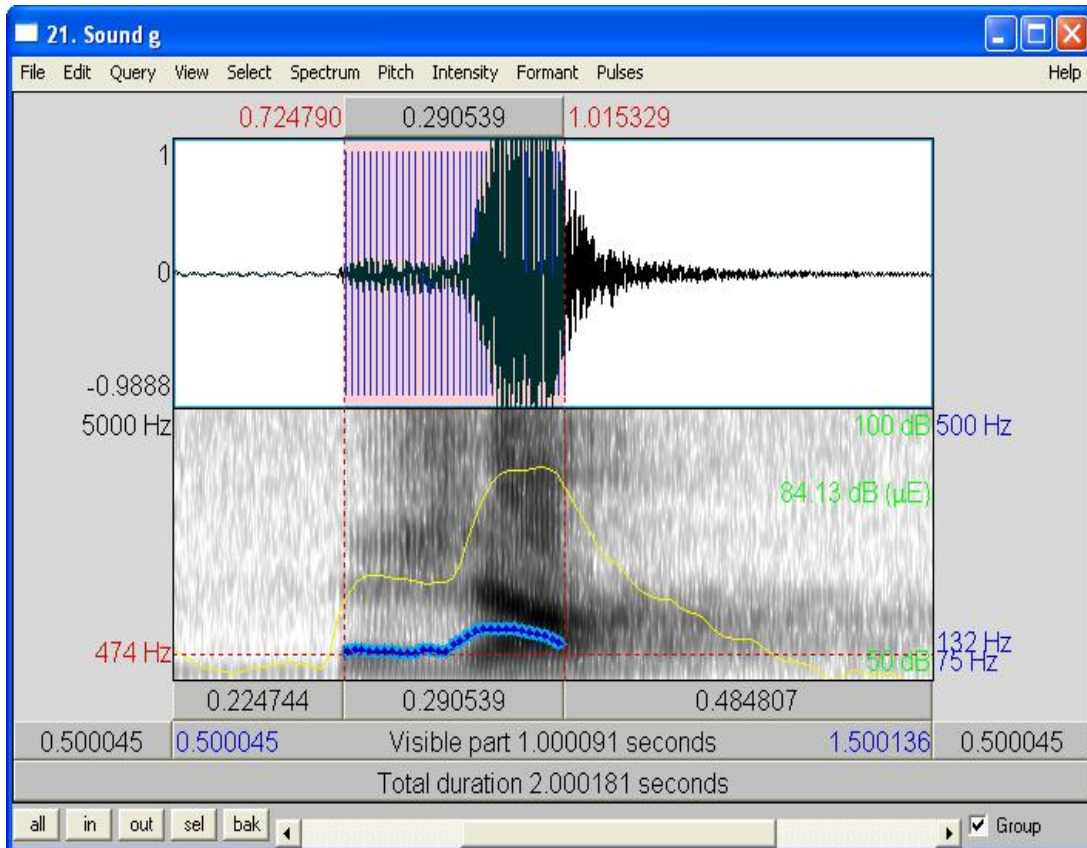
21. Sound g

File Edit Query View Select Spectrum Pitch Intensity Formant Pulses Help

0.724790 0.290539 1.015329

1

0

-0.9888

5000 Hz

100 dB 500 Hz

84.13 dB (μE)

474 Hz

132 Hz

50 dB 75 Hz

0.224744 0.290539 0.484807

0.500045 0.500045 Visible part 1.000091 seconds 1.500136 0.500045

Total duration 2.000181 seconds

all in out sel bak

Group